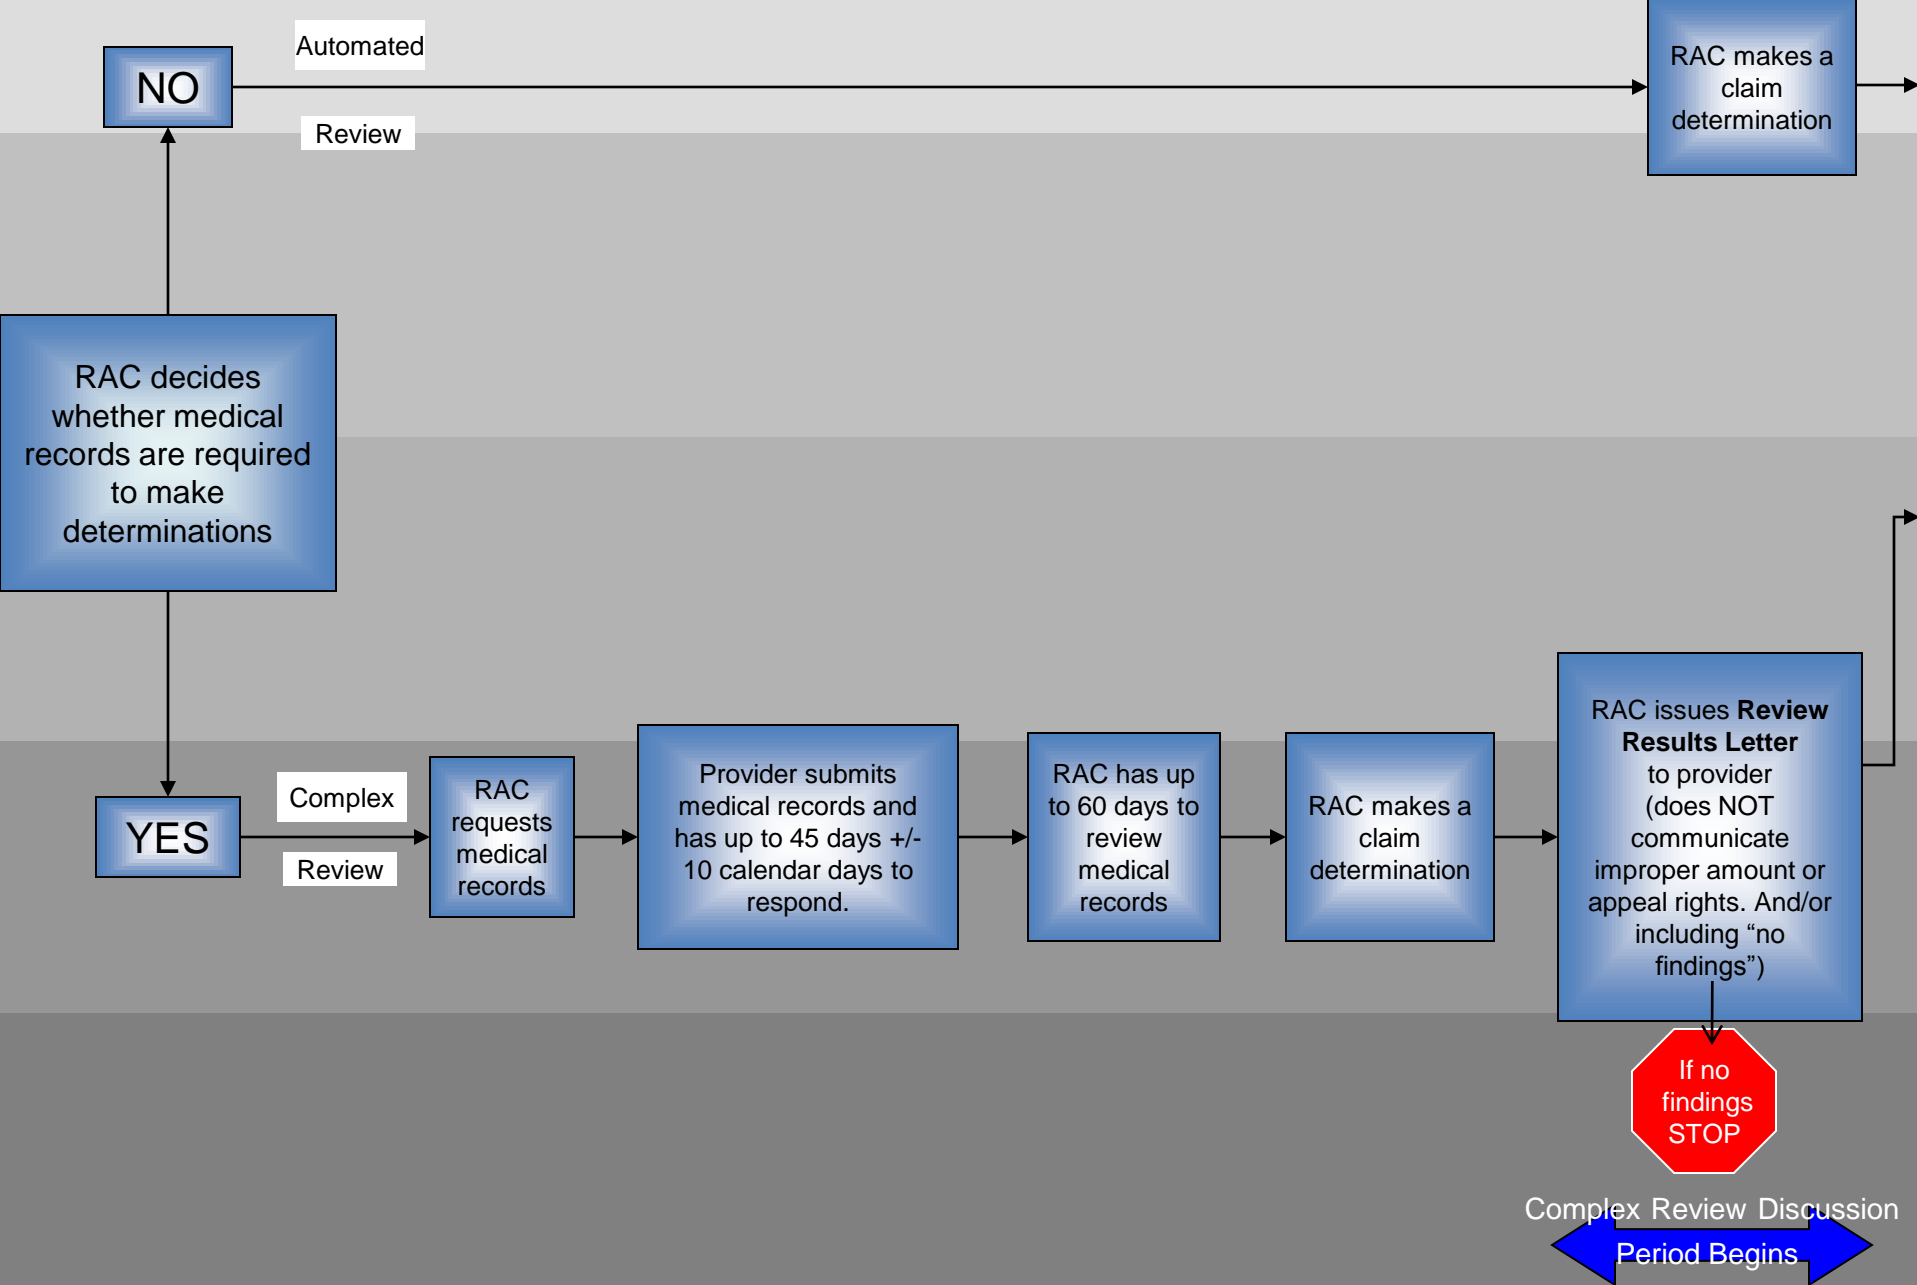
NO

Automated

Review

RAC makes a claim determination

RAC decides whether medical records are required to make determinations

YES

Complex

Review

RAC requests medical records

Provider submits medical records and has up to 45 days +/- 10 calendar days to respond.

RAC has up to 60 days to review medical records

RAC makes a claim determination

RAC issues **Review Results Letter** to provider (does NOT communicate improper amount or appeal rights. And/or including “no findings”)

If no findings STOP

Complex Review Discussion Period Begins